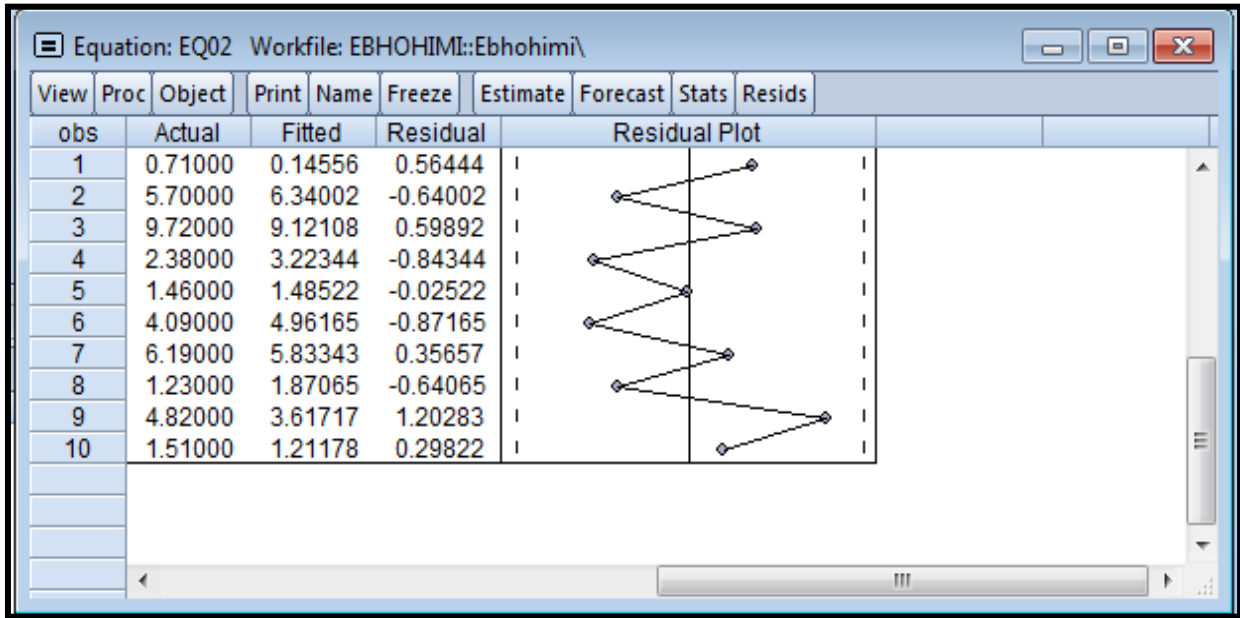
Equation: EQ02 Workfile: EBHOHIMI::Ebhohimi\

View | Proc | Object | Print | Name | Freeze | Estimate | Forecast | Stats | Resids

| obs | Actual | Fitted | Residual | Residual Plot |
|---|---|---|---|---|
| 1 | 0.71000 | 0.14556 | 0.56444 | |
| 2 | 5.70000 | 6.34002 | -0.64002 | |
| 3 | 9.72000 | 9.12108 | 0.59892 | |
| 4 | 2.38000 | 3.22344 | -0.84344 | |
| 5 | 1.46000 | 1.48522 | -0.02522 | |
| 6 | 4.09000 | 4.96165 | -0.87165 | |
| 7 | 6.19000 | 5.83343 | 0.35657 | |
| 8 | 1.23000 | 1.87065 | -0.64065 | |
| 9 | 4.82000 | 3.61717 | 1.20283 | |
| 10 | 1.51000 | 1.21178 | 0.29822 | |